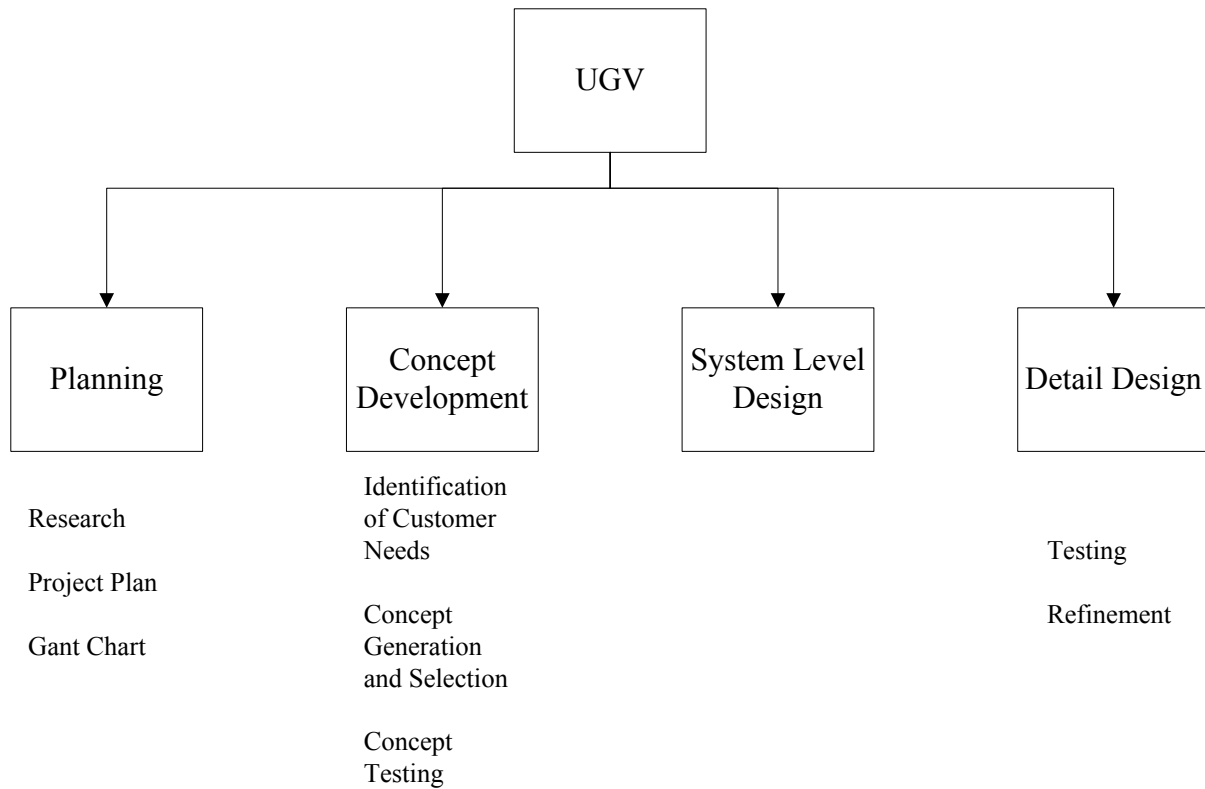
UGV

Planning

Research

Project Plan

Gant Chart

Concept Development

Identification of Customer Needs

Concept Generation and Selection

Concept Testing

System Level Design

Detail Design

Testing

Refinement